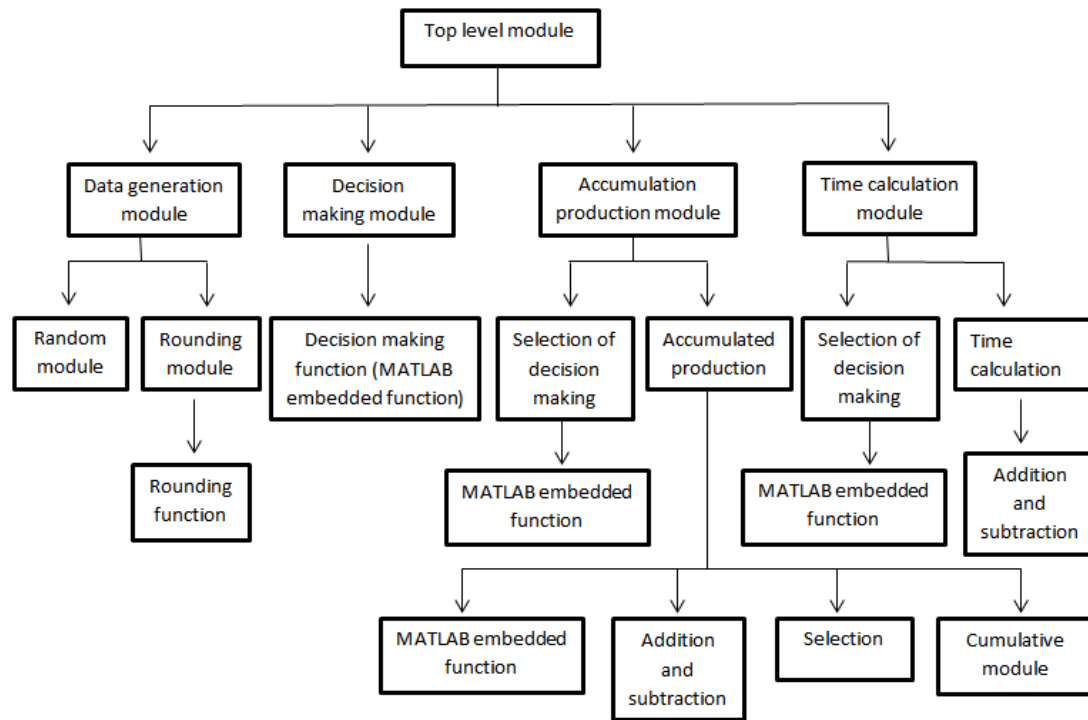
Top level module

Data generation module

Decision making module

Accumulation production module

Time calculation module

Random module

Rounding module

Rounding function

Decision making function (MATLAB embedded function)

Selection of decision making

MATLAB embedded function

Accumulated production

Selection of decision making

MATLAB embedded function

Time calculation

Addition and subtraction

MATLAB embedded function

Addition and subtraction

Selection

Cumulative module